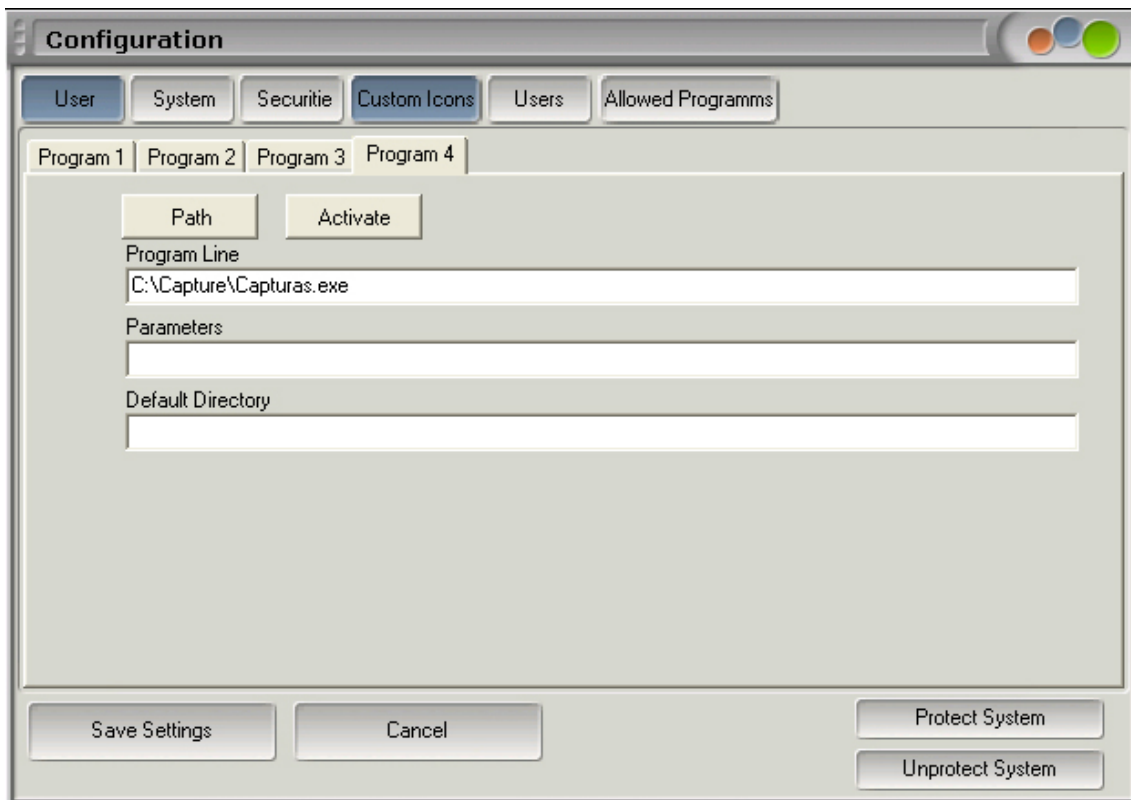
Configuration

User
System
Securitie
Custom Icons
Users
Allowed Programms

Program 1
Program 2
Program 3
Program 4

Path
Activate

Program Line
C:\Capture\Capturas.exe

Parameters

Default Directory

Save Settings
Cancel
Protect System
Unprotect System